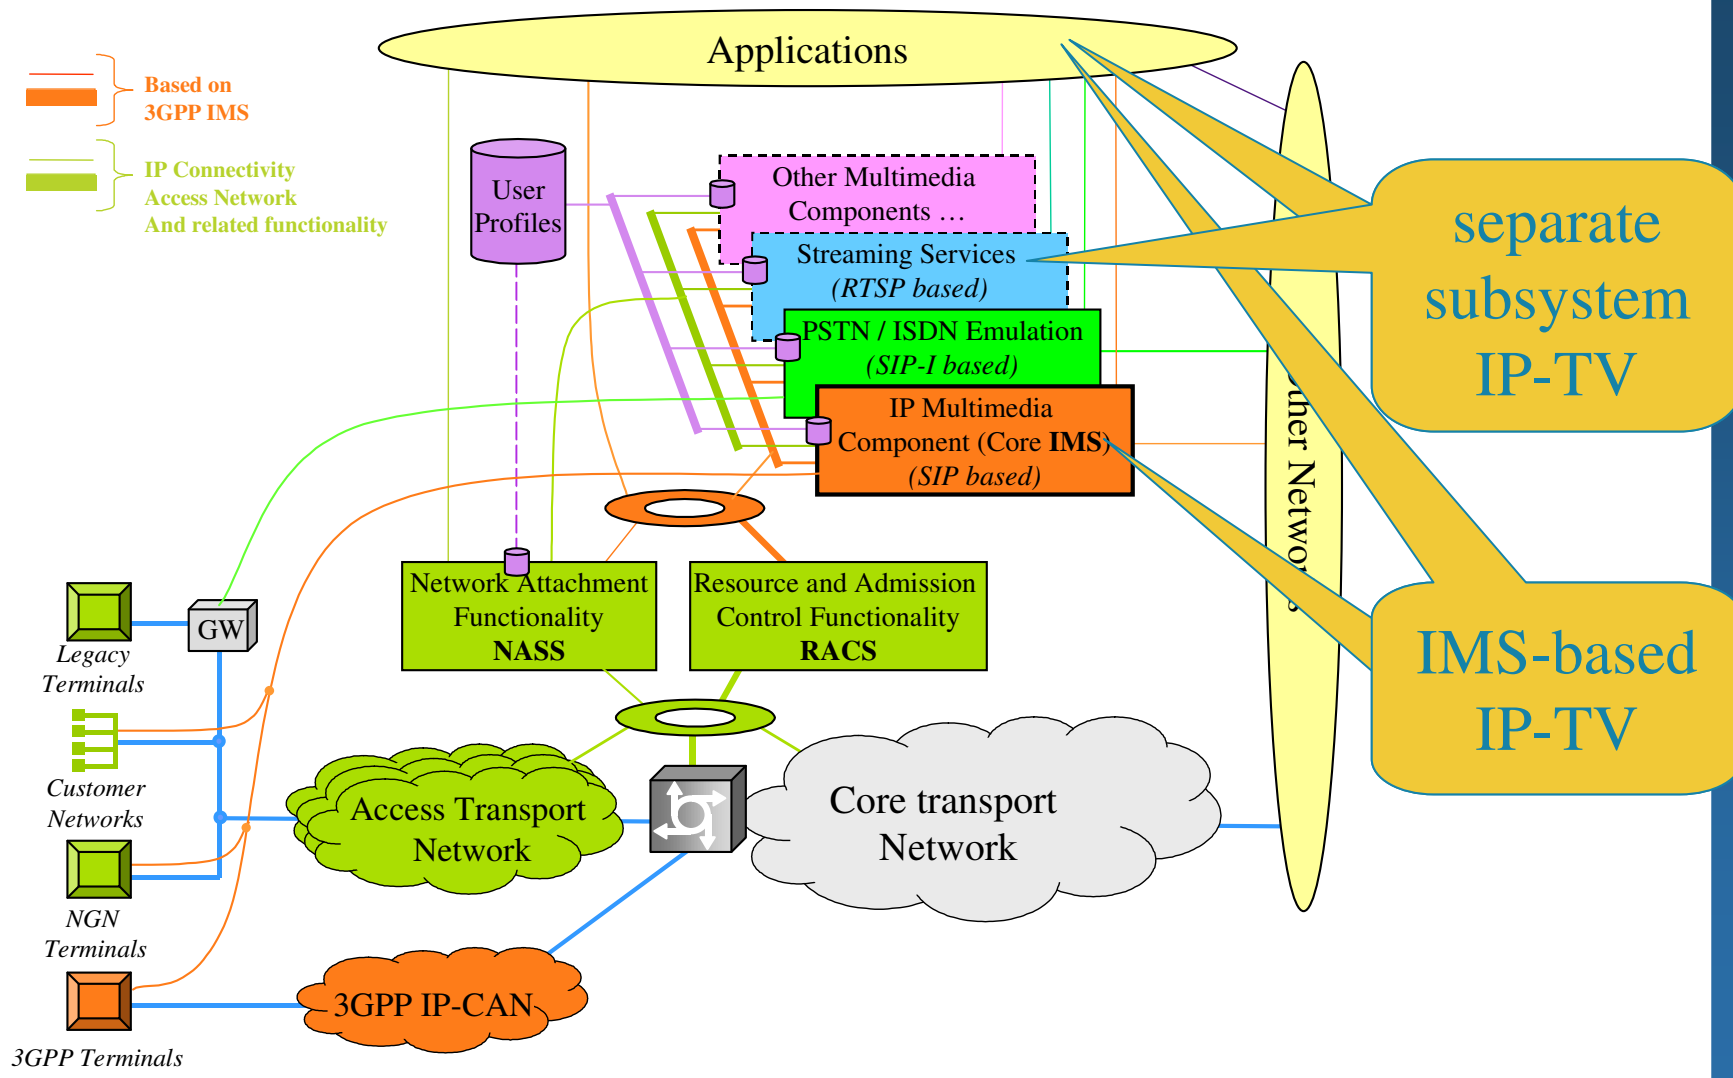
Applications

Based on 3GPP IMS

IP Connectivity Access Network And related functionality

User Profiles

Other Multimedia Components …

Streaming Services (RTSP based)

PSTN / ISDN Emulation (SIP-I based)

IP Multimedia Component (Core IMS) (SIP based)

Other Networks

separate subsystem IP-TV

IMS-based IP-TV

Network Attachment Functionality NASS

Resource and Admission Control Functionality RACS

GW

Legacy Terminals

Customer Networks

NGN Terminals

3GPP Terminals

Access Transport Network

Core transport Network

3GPP IP-CAN